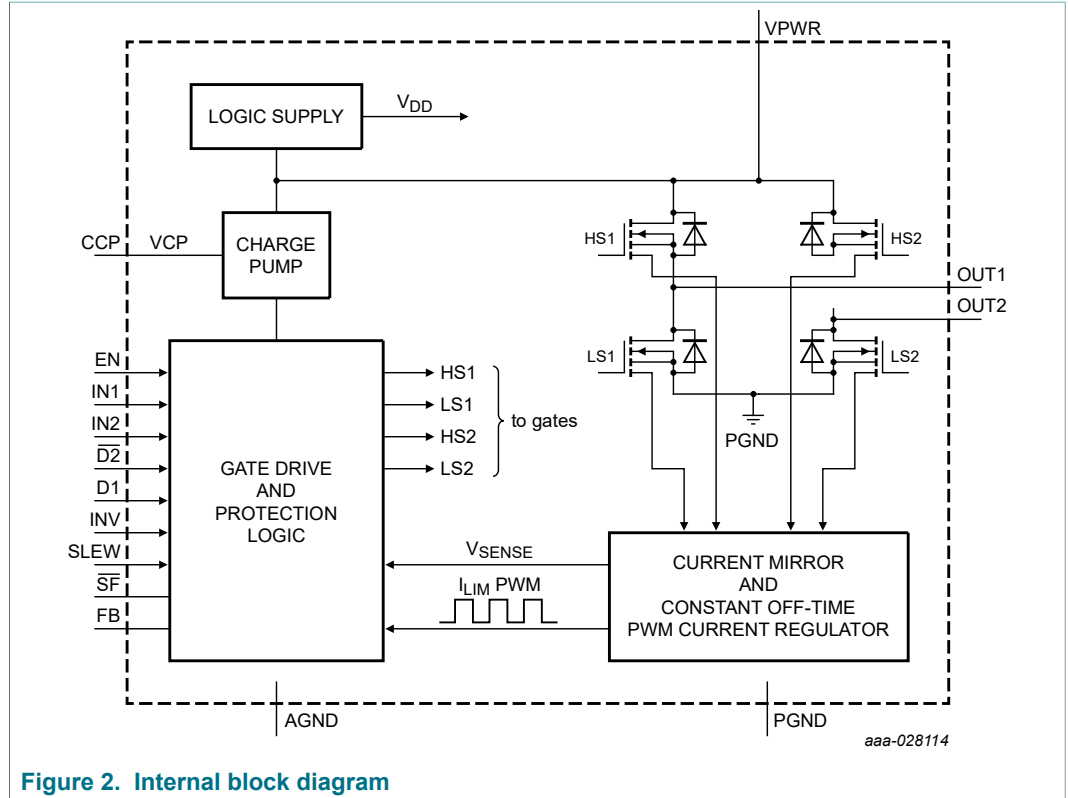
VPWR

LOGIC SUPPLY

$V_{DD}$

CCP

VCP

CHARGE PUMP

HS1

HS2

OUT1

OUT2

LS1

LS2

EN

IN1

IN2

$\overline{D2}$

D1

INV

SLEW

$\overline{SF}$

FB

GATE DRIVE AND PROTECTION LOGIC

HS1

LS1

HS2

LS2

to gates

PGND

$V_{SENSE}$

$I_{LIM}$ PWM

CURRENT MIRROR AND CONSTANT OFF-TIME PWM CURRENT REGULATOR

AGND

PGND

aaa-028114

Figure 2. Internal block diagram